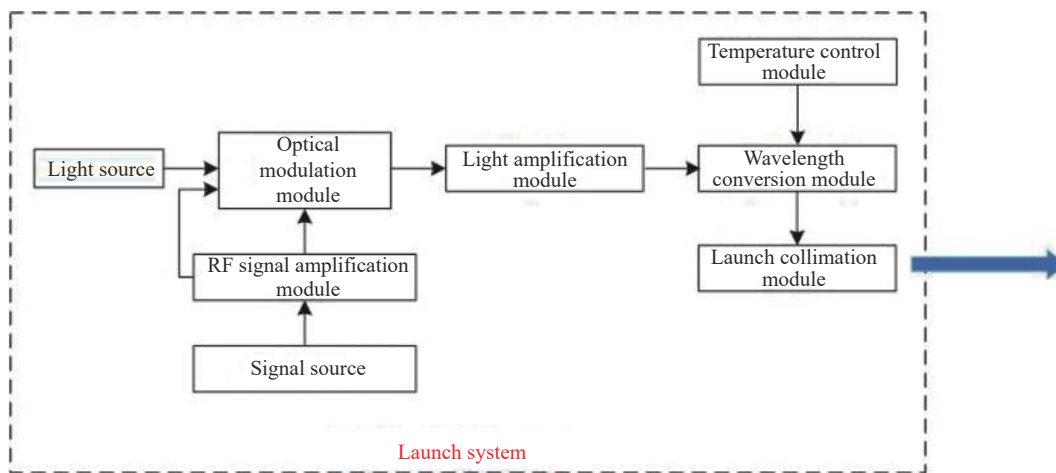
Temperature control module

Light source

Optical modulation module

Light amplification module

Wavelength conversion module

RF signal amplification module

Launch collimation module

Signal source

Launch system